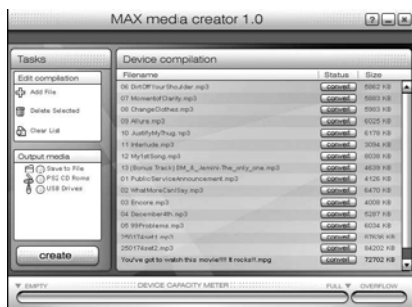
MAX media creator 1.0

Tasks

Edit compilation

Add File

Delete Selected

Clear List

Output media

Save to File

PSC CD Rome

USB Drives

create

Device compilation

| Filename | Status | Size |
|---|---|---|
| 06 DirtOffYourShoulder.mp3 | convert | 5683 KB |
| 07 MomentofClarity.mp3 | convert | 5663 KB |
| 02 ChangeClothes.mp3 | convert | 5863 KB |
| 09 Allure.mp3 | convert | 6025 KB |
| 10 JustifyMyThug.mp3 | convert | 6178 KB |
| 11 Interlude.mp3 | convert | 3094 KB |
| 12 My1stSong.mp3 | convert | 8038 KB |
| 13 [Bonus Track] Bhl_&_Jemini The_only_one.mp3 | convert | 4839 KB |
| 01 PublicServiceAnnouncement.mp3 | convert | 4126 KB |
| 02 WhatMoreCanISay.mp3 | convert | 6470 KB |
| 03 Encore.mp3 | convert | 4008 KB |
| 04 December4th.mp3 | convert | 5287 KB |
| 05 99Problems.mp3 | convert | 6034 KB |
| 2501Tcpatt.mp3 | convert | 37636 KB |
| 25017dcat2.mp3 | convert | 84202 KB |
| You've got to watch this movie!!! It rocks!!.mpg | convert | 72702 KB |

EMPTY

DEVICE CAPACITY METER

FULL

OVERFLOW